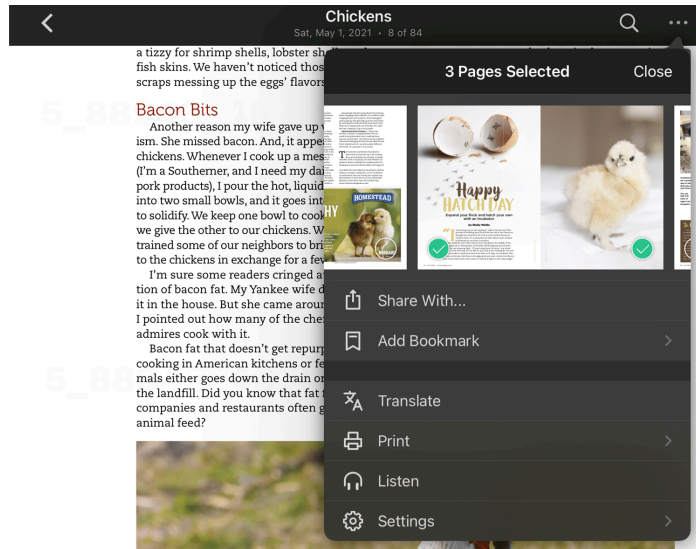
Chickens
Sat, May 1, 2021 • 8 of 84

a tizzy for shrimp shells, lobster sh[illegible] fish skins. We haven't noticed thos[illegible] scraps messing up the eggs' flavors

Bacon Bits

Another reason my wife gave up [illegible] ism. She missed bacon. And, it appe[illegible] chickens. Whenever I cook up a mes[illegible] (I'm a Southerner, and I need my da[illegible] pork products), I pour the hot, liquid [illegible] into two small bowls, and it goes int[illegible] to solidify. We keep one bowl to coo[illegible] we give the other to our chickens. W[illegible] trained some of our neighbors to bri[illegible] to the chickens in exchange for a fe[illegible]

I'm sure some readers cringed a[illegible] tion of bacon fat. My Yankee wife d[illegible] it in the house. But she came arou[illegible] I pointed out how many of the che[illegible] admires cook with it.

Bacon fat that doesn't get repur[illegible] cooking in American kitchens or fe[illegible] mals either goes down the drain o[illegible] the landfill. Did you know that fat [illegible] companies and restaurants often g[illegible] animal feed?

3 Pages Selected
Close

HOMESTEAD
HY
Happy HATCH DAY

Share With...
Add Bookmark
Translate
Print
Listen
Settings